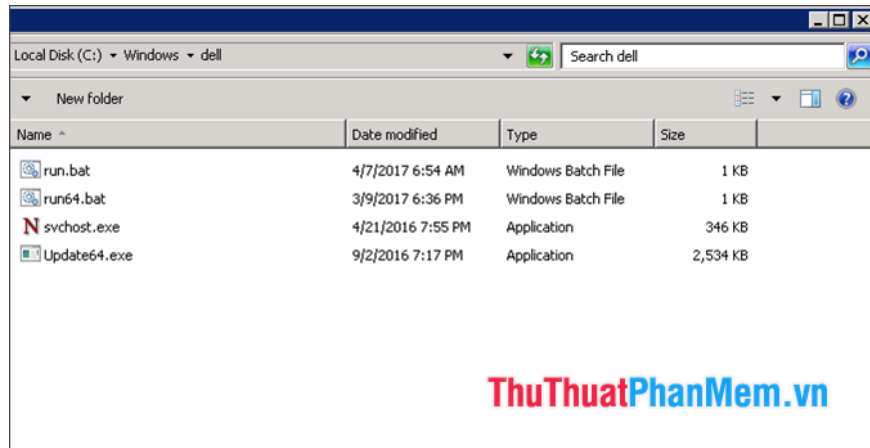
Local Disk (C:) ▸ Windows ▸ dell

Search dell

New folder

| Name | Date modified | Type | Size |
|---|---|---|---|
| run.bat | 4/7/2017 6:54 AM | Windows Batch File | 1 KB |
| run64.bat | 3/9/2017 6:36 PM | Windows Batch File | 1 KB |
| svchost.exe | 4/21/2016 7:55 PM | Application | 346 KB |
| Update64.exe | 9/2/2016 7:17 PM | Application | 2,534 KB |

ThuThuatPhanMem.vn